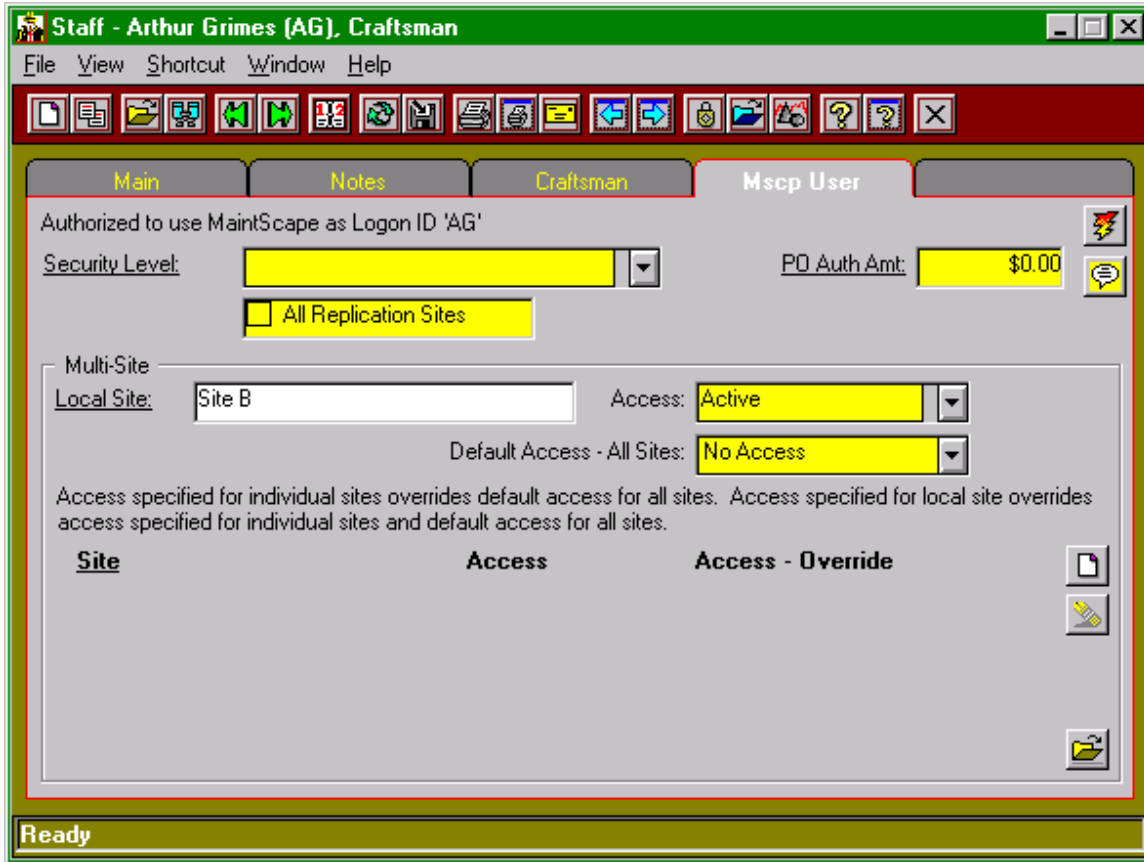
Staff - Arthur Grimes (AG), Craftsman

File View Shortcut Window Help

Main | Notes | Craftsman | Mscp User

Authorized to use MaintScape as Logon ID 'AG'

Security Level:

PO Auth Amt: $0.00

All Replication Sites

Multi-Site

Local Site: Site B

Access: Active

Default Access - All Sites: No Access

Access specified for individual sites overrides default access for all sites. Access specified for local site overrides access specified for individual sites and default access for all sites.

| Site | Access | Access - Override |
|---|---|---|

Ready